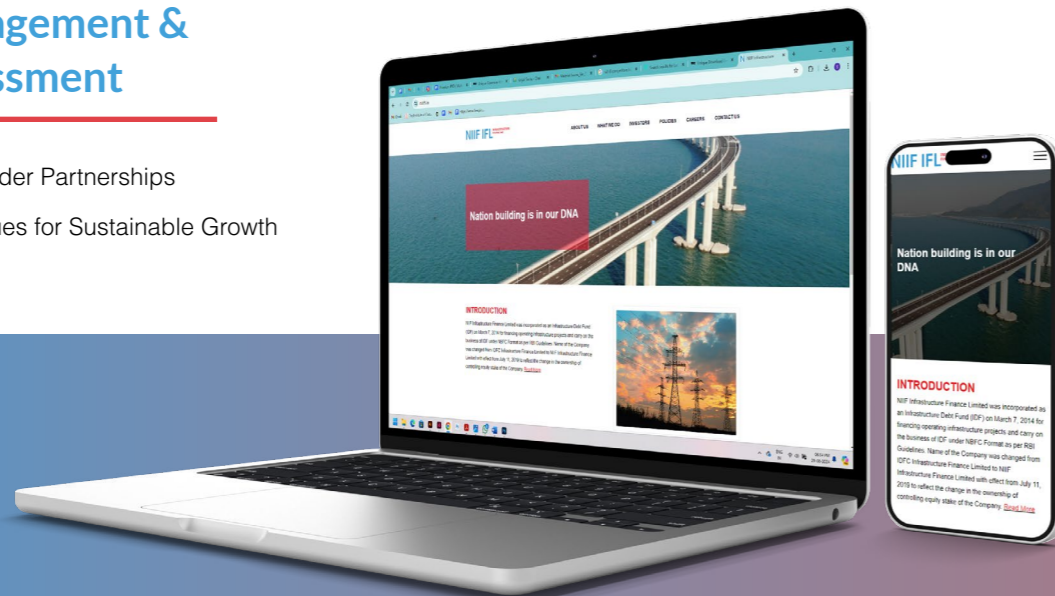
agement &
ssment

der Partnerships

ues for Sustainable Growth

NIIF IFL

ABOUT US WHAT WE DO INVESTORS POLICIES CAREERS CONTACT US

Nation building is in our DNA

INTRODUCTION

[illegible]

NIIF IFL

Nation building is in our DNA

INTRODUCTION

NIIF Infrastructure Finance Limited was incorporated as an Infrastructure Debt Fund (IDF) on March 7, 2014 for financing operating infrastructure projects and carry on the business of IDF under NBFC Format as per RBI Guidelines. Name of the Company was changed from IDFC Infrastructure Finance Limited to NIIF Infrastructure Finance Limited with effect from July 11, 2019 to reflect the change in the ownership of controlling equity stake of the Company. Read More